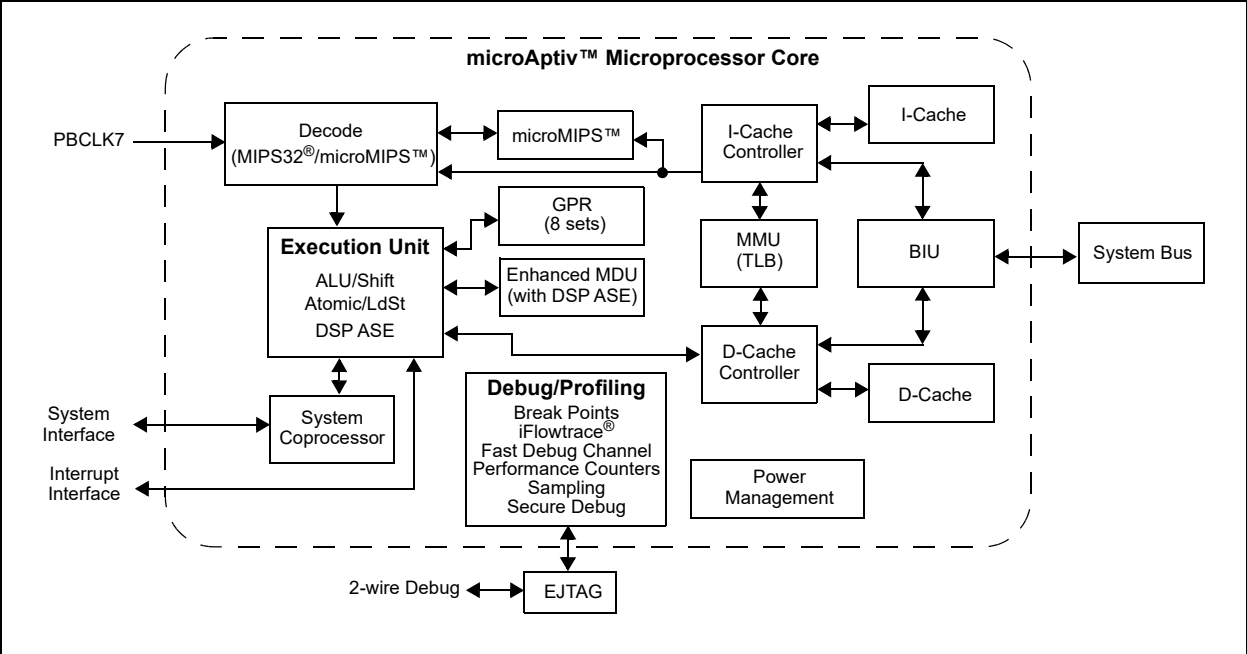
microAptiv™ Microprocessor Core

PBCLK7

Decode (MIPS32®/microMIPS™)

microMIPS™

I-Cache Controller

I-Cache

GPR (8 sets)

Execution Unit
ALU/Shift
Atomic/LdSt
DSP ASE

Enhanced MDU (with DSP ASE)

MMU (TLB)

BIU

System Bus

D-Cache Controller

D-Cache

System Interface

System Coprocessor

Debug/Profiling
Break Points
iFlowtrace®
Fast Debug Channel
Performance Counters
Sampling
Secure Debug

Interrupt Interface

Power Management

2-wire Debug

EJTAG